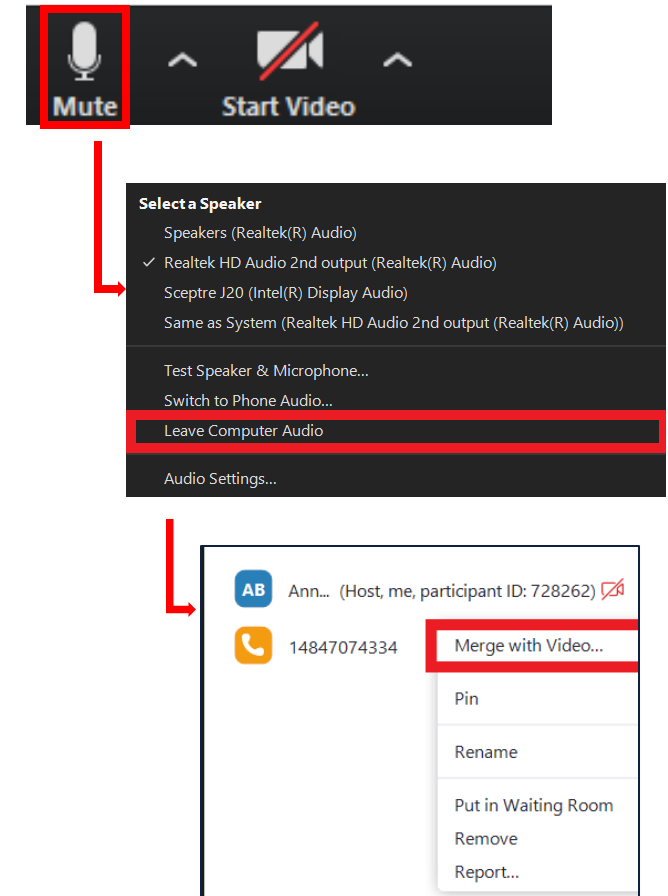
Mute
Start Video

Select a Speaker
Speakers (Realtek(R) Audio)
✓ Realtek HD Audio 2nd output (Realtek(R) Audio)
Sceptre J20 (Intel(R) Display Audio)
Same as System (Realtek HD Audio 2nd output (Realtek(R) Audio))

Test Speaker & Microphone...
Switch to Phone Audio...
Leave Computer Audio

Audio Settings...

AB Ann... (Host, me, participant ID: 728262)
14847074334
Merge with Video...
Pin
Rename
Put in Waiting Room
Remove
Report...